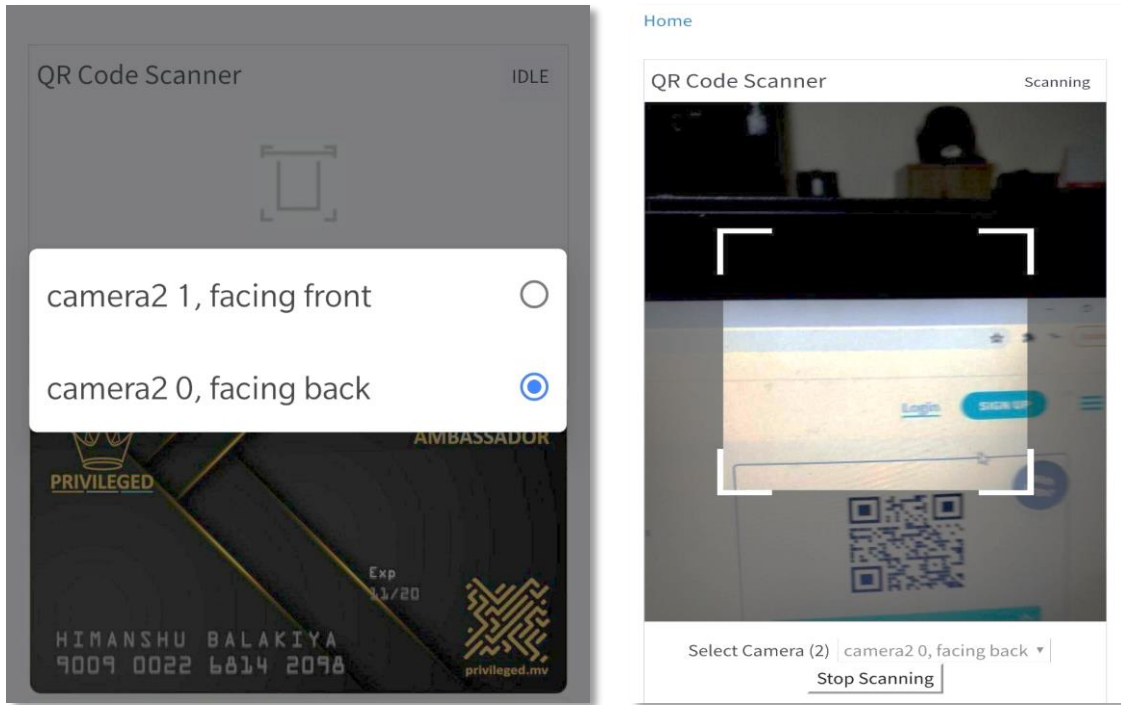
QR Code Scanner IDLE

camera2 1, facing front

camera2 0, facing back

AMBASSADOR

PRIVILEGED

Exp
11/20

HIMANSHU BALAKIYA
9009 0022 6814 2098

privileged.mv

Home

QR Code Scanner Scanning

Login SIGN UP

Select Camera (2) camera2 0, facing back

Stop Scanning